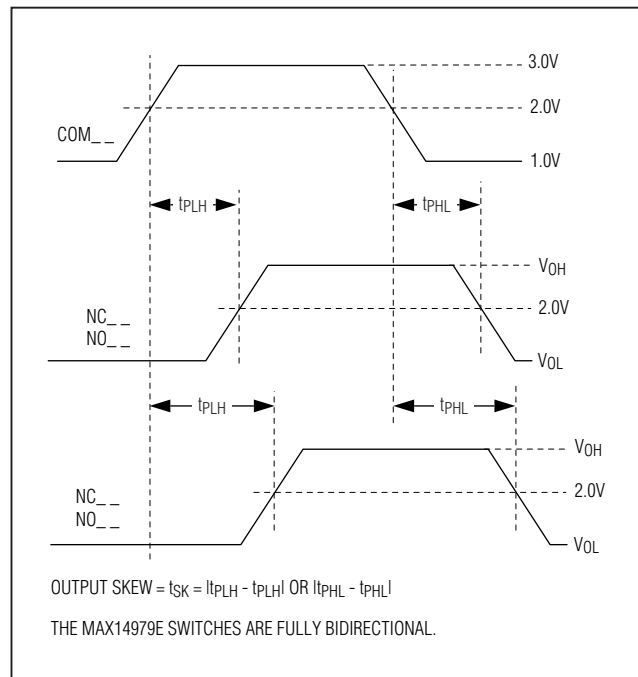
3.0V

2.0V

COM_ _

1.0V

$t_{PLH}$

$t_{PHL}$

$V_{OH}$

NC_ _
NO_ _

2.0V

$V_{OL}$

$t_{PLH}$

$t_{PHL}$

$V_{OH}$

NC_ _
NO_ _

2.0V

$V_{OL}$

OUTPUT SKEW = $t_{SK}$ = $|t_{PLH} - t_{PLH}|$ OR $|t_{PHL} - t_{PHL}|$

THE MAX14979E SWITCHES ARE FULLY BIDIRECTIONAL.